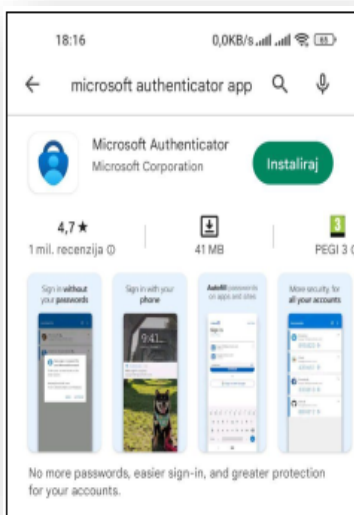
18:16

0,0KB/s 88

microsoft authenticator app

Microsoft Authenticator
Microsoft Corporation

Instaliraj

4,7 ★
1 mil. recenzija ⓘ

41 MB

3
PEGI 3 ⓘ

Sign in without your passwords

Sign in with your phone

9:41

Autofill passwords on apps and sites

More security for all your accounts

No more passwords, easier sign-in, and greater protection for your accounts.